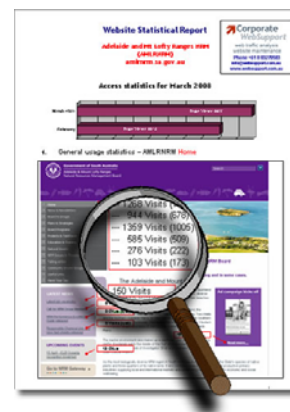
Website Statistical Report

Adelaide and Mt Lofty Ranges NRM (AMLRNRM) amlrnrm.sa.gov.au

Corporate WebSupport

web traffic analysis website maintenance

Access statistics for March 2008

March 2008

February

4. General usage statistics – AMLRNRM Home

1368 Visits
344 Visits (678)
1359 Visits (1005)
585 Visits (509)
276 Visits (222)
103 Visits (173)

The Adelaide and Mount

150 Visits